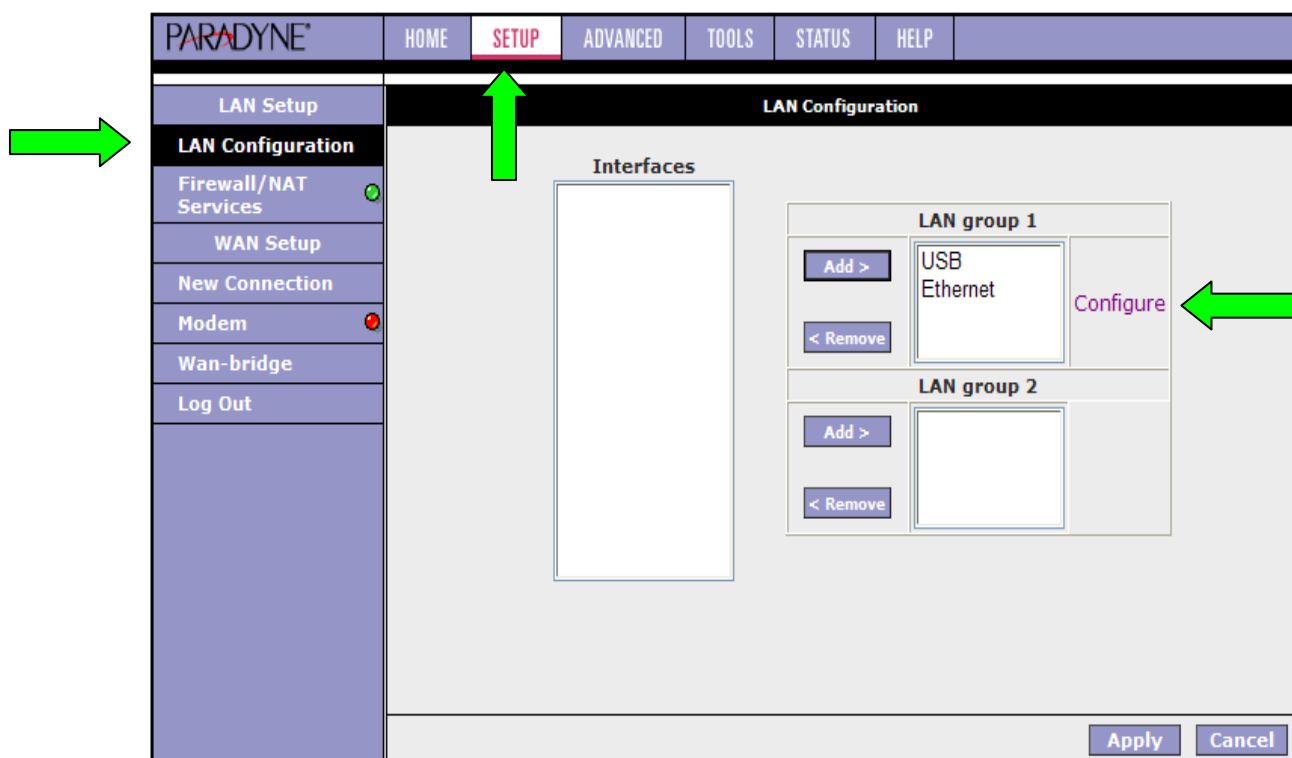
PARADYNE®

HOME SETUP ADVANCED TOOLS STATUS HELP

LAN Setup
LAN Configuration
Firewall/NAT Services
WAN Setup
New Connection
Modem
Wan-bridge
Log Out

LAN Configuration

Interfaces

LAN group 1
Add >
< Remove
USB
Ethernet
Configure

LAN group 2
Add >
< Remove

Apply Cancel